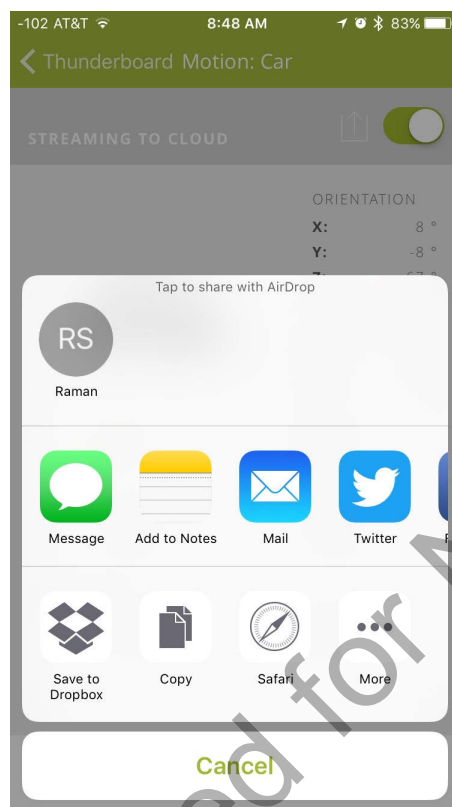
-102 AT&T 8:48 AM 83%

Thunderboard Motion: Car

STREAMING TO CLOUD

ORIENTATION
X: 8 °
Y: -8 °
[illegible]

Tap to share with AirDrop

RS
Raman

Message
Add to Notes
Mail
Twitter

Save to Dropbox
Copy
Safari
More

Cancel

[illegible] for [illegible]